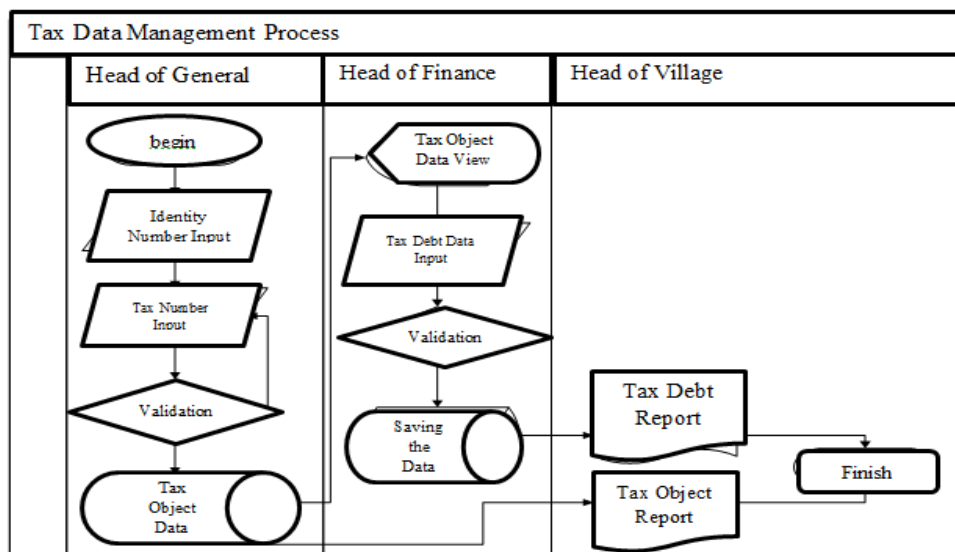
Tax Data Management Process

Head of General

Head of Finance

Head of Village

begin

Identity Number Input

Tax Number Input

Validation

Tax Object Data

Tax Object Data View

Tax Debt Data Input

Validation

Saving the Data

Tax Debt Report

Tax Object Report

Finish